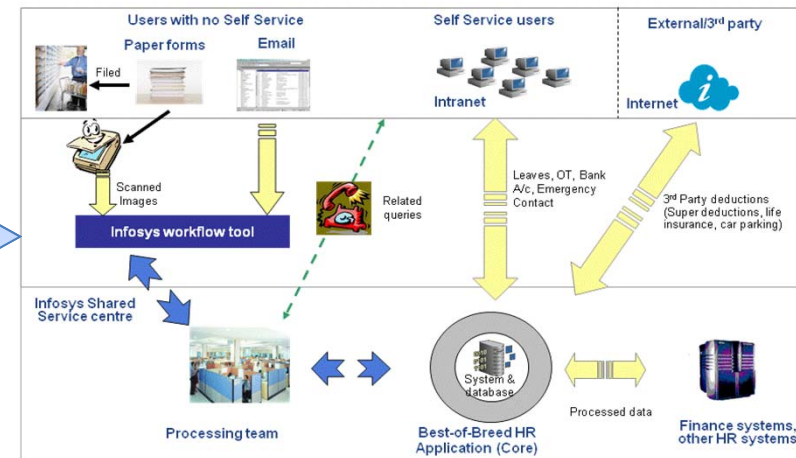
Users with no Self Service

Paper forms

Email

Filed

Self Service users

Intranet

External/3rd party

Internet

Scanned Images

Infosys workflow tool

Related queries

Leaves, OT, Bank A/c, Emergency Contact

3rd Party deductions (Super deductions, life insurance, car parking)

Infosys Shared Service centre

Processing team

System & database

Best-of-Breed HR Application (Core)

Processed data

Finance systems, other HR systems